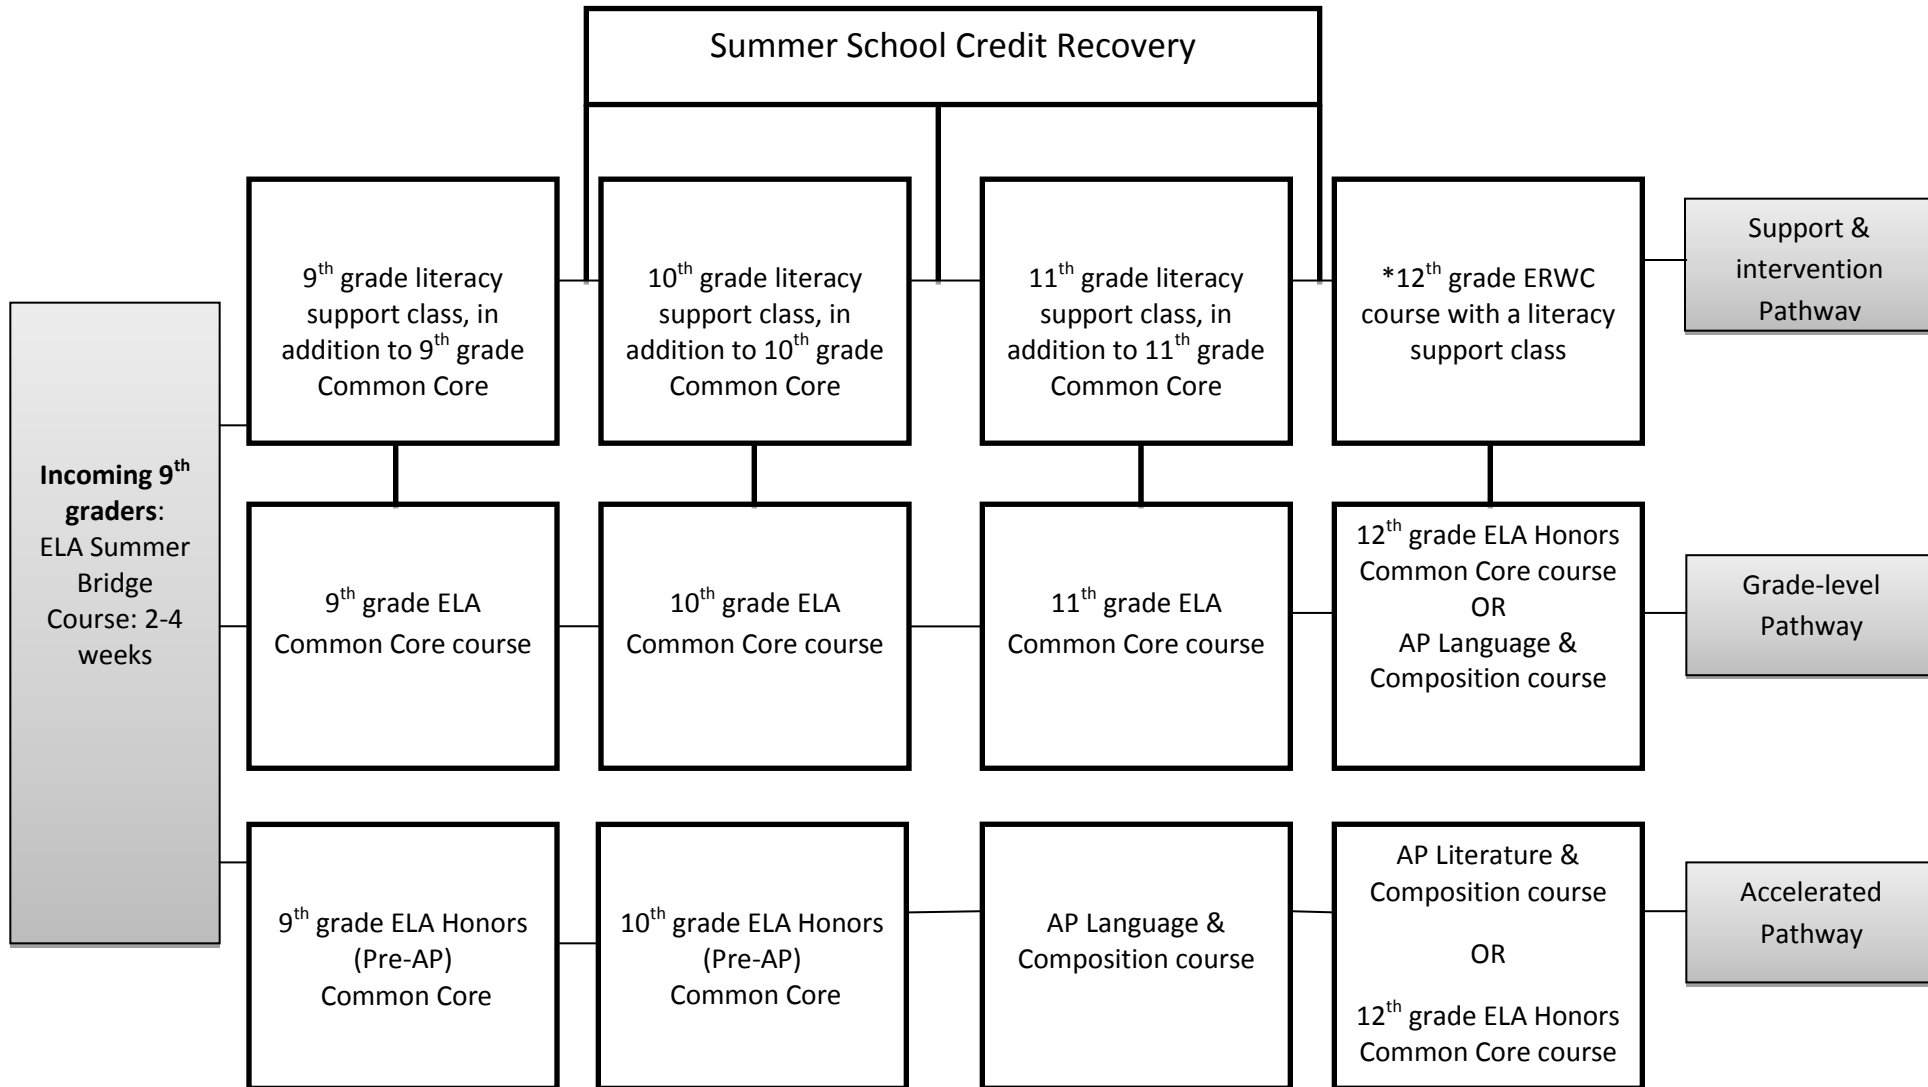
Summer School Credit Recovery

Incoming 9$^{th}$ graders: ELA Summer Bridge Course: 2-4 weeks

9$^{th}$ grade literacy support class, in addition to 9$^{th}$ grade Common Core

10$^{th}$ grade literacy support class, in addition to 10$^{th}$ grade Common Core

11$^{th}$ grade literacy support class, in addition to 11$^{th}$ grade Common Core

*12$^{th}$ grade ERWC course with a literacy support class

Support & intervention Pathway

9$^{th}$ grade ELA Common Core course

10$^{th}$ grade ELA Common Core course

11$^{th}$ grade ELA Common Core course

12$^{th}$ grade ELA Honors Common Core course OR AP Language & Composition course

Grade-level Pathway

9$^{th}$ grade ELA Honors (Pre-AP) Common Core

10$^{th}$ grade ELA Honors (Pre-AP) Common Core

AP Language & Composition course

AP Literature & Composition course

OR

12$^{th}$ grade ELA Honors Common Core course

Accelerated Pathway